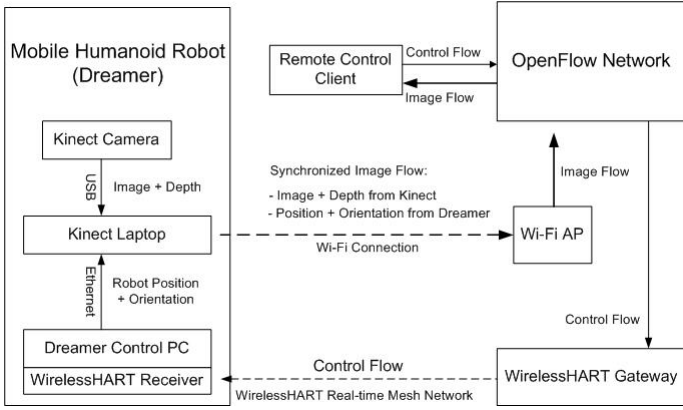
Mobile Humanoid Robot (Dreamer)

Kinect Camera

USB

Image + Depth

Kinect Laptop

Ethernet

Robot Position + Orientation

Dreamer Control PC

WirelessHART Receiver

Remote Control Client

Control Flow

Image Flow

OpenFlow Network

Synchronized Image Flow:

- Image + Depth from Kinect
- Position + Orientation from Dreamer

Wi-Fi Connection

Image Flow

Wi-Fi AP

Control Flow

Control Flow

WirelessHART Gateway

WirelessHART Real-time Mesh Network